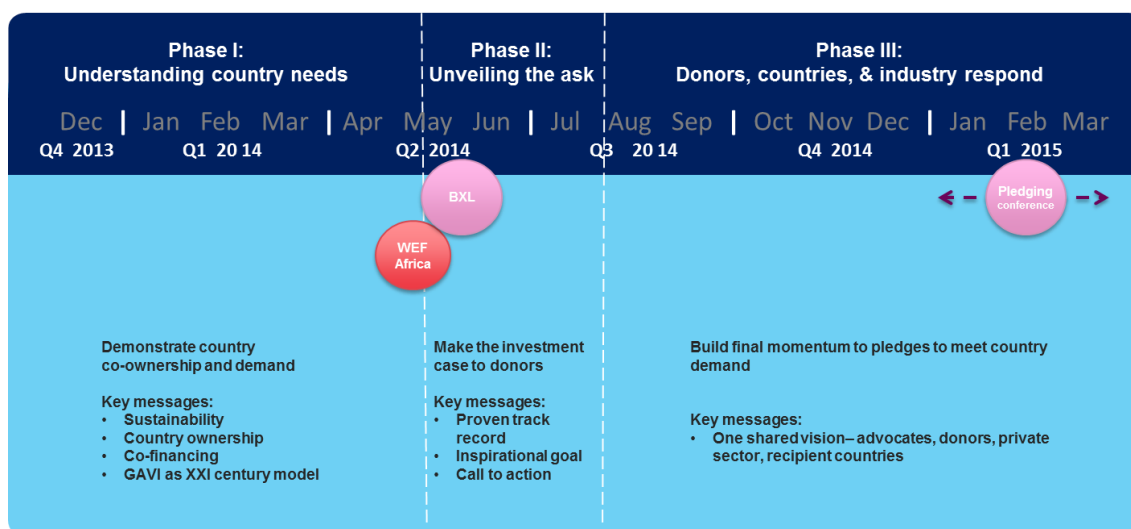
Phase I:
Understanding country needs

Phase II:
Unveiling the ask

Phase III:
Donors, countries, & industry respond

Dec | Jan Feb Mar | Apr May Jun | Jul Aug Sep | Oct Nov Dec | Jan Feb Mar

Q4 2013 Q1 20 14 Q2 2014 Q3 20 14 Q4 2014 Q1 2015

BXL

WEF Africa

Pledging conference

Demonstrate country co-ownership and demand

Key messages:
• Sustainability
• Country ownership
• Co-financing
• GAVI as XXI century model

Make the investment case to donors

Key messages:
• Proven track record
• Inspirational goal
• Call to action

Build final momentum to pledges to meet country demand

Key messages:
• One shared vision– advocates, donors, private sector, recipient countries